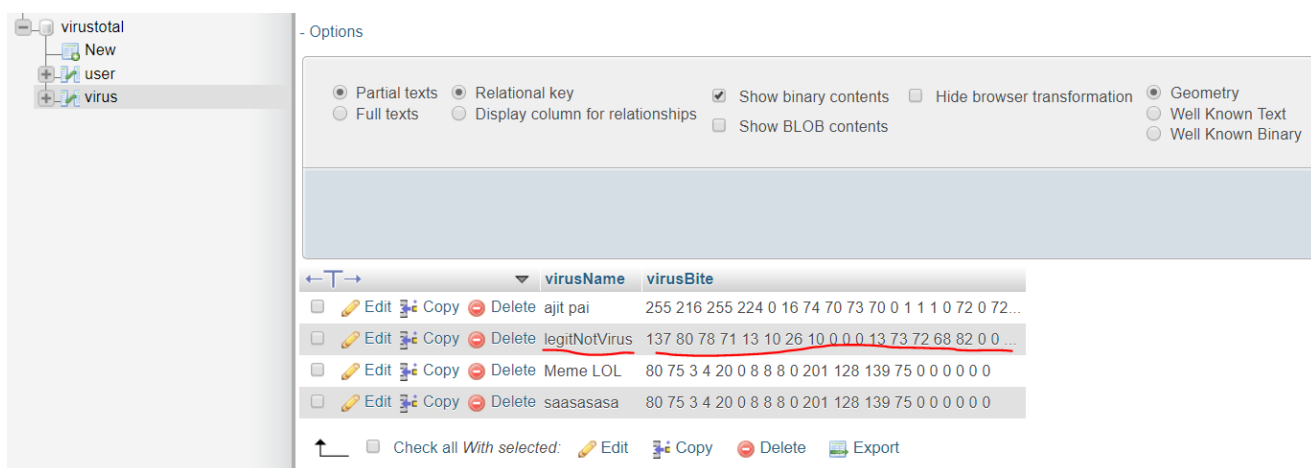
virustotal
New
user
virus

- Options

Partial texts
Full texts
Relational key
Display column for relationships
Show binary contents
Show BLOB contents
Hide browser transformation
Geometry
Well Known Text
Well Known Binary

| | virusName | virusBite |
|---|---|---|
| Edit Copy Delete | ajit pai | 255 216 255 224 0 16 74 70 73 70 0 1 1 1 0 72 0 72... |
| Edit Copy Delete | legitNotVirus | 137 80 78 71 13 10 26 10 0 0 0 13 73 72 68 82 0 0 ... |
| Edit Copy Delete | Meme LOL | 80 75 3 4 20 0 8 8 8 0 201 128 139 75 0 0 0 0 0 0 |
| Edit Copy Delete | saasasasa | 80 75 3 4 20 0 8 8 8 0 201 128 139 75 0 0 0 0 0 0 |

Check all With selected: Edit Copy Delete Export